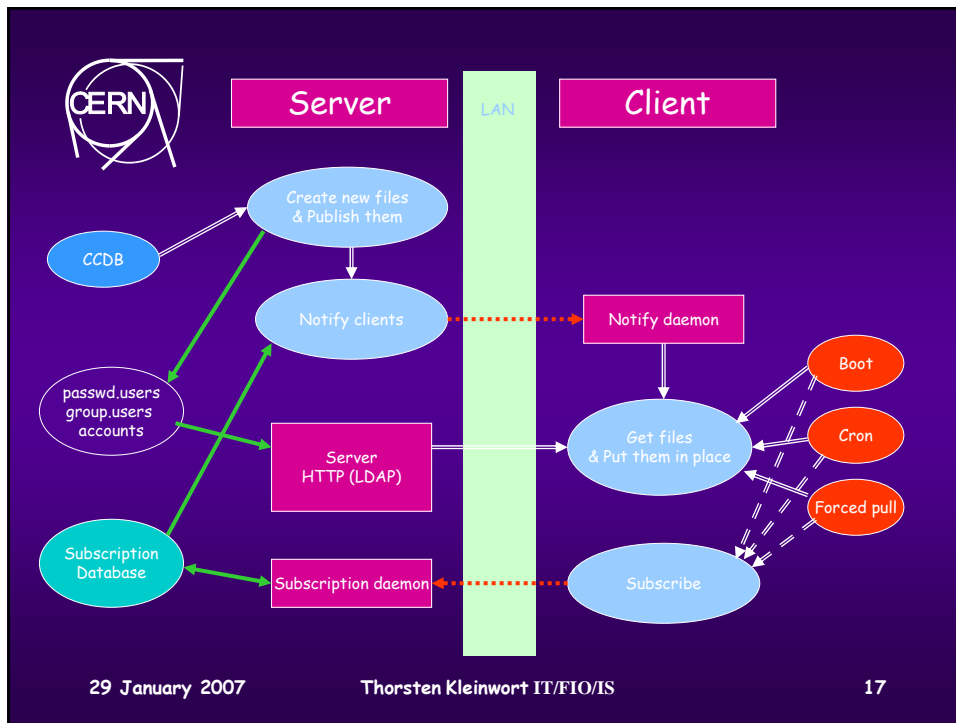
CERN

Server

LAN

Client

Create new files & Publish them

CCDB

Notify clients

Notify daemon

Boot

passwd.users group.users accounts

Server HTTP (LDAP)

Get files & Put them in place

Cron

Forced pull

Subscription Database

Subscription daemon

Subscribe

29 January 2007

Thorsten Kleinwort IT/FIO/IS

17